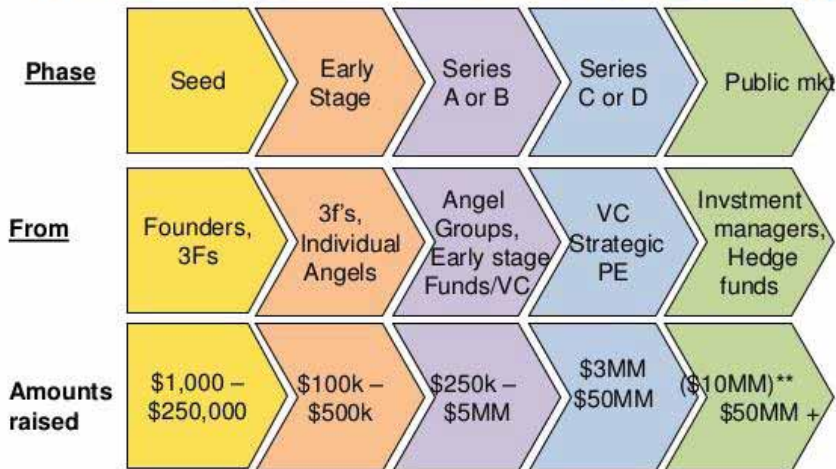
| | | | | | |
|---|---|---|---|---|---|
| Phase | Seed | Early Stage | Series A or B | Series C or D | Public mkt |
| From | Founders, 3Fs | 3f's, Individual Angels | Angel Groups, Early stage Funds/VC | VC Strategic PE | Invstment managers, Hedge funds |
| Amounts raised | \$1,000 – \$250,000 | \$100k – \$500k | \$250k – \$5MM | \$3MM \$50MM | (\$10MM)** \$50MM + |